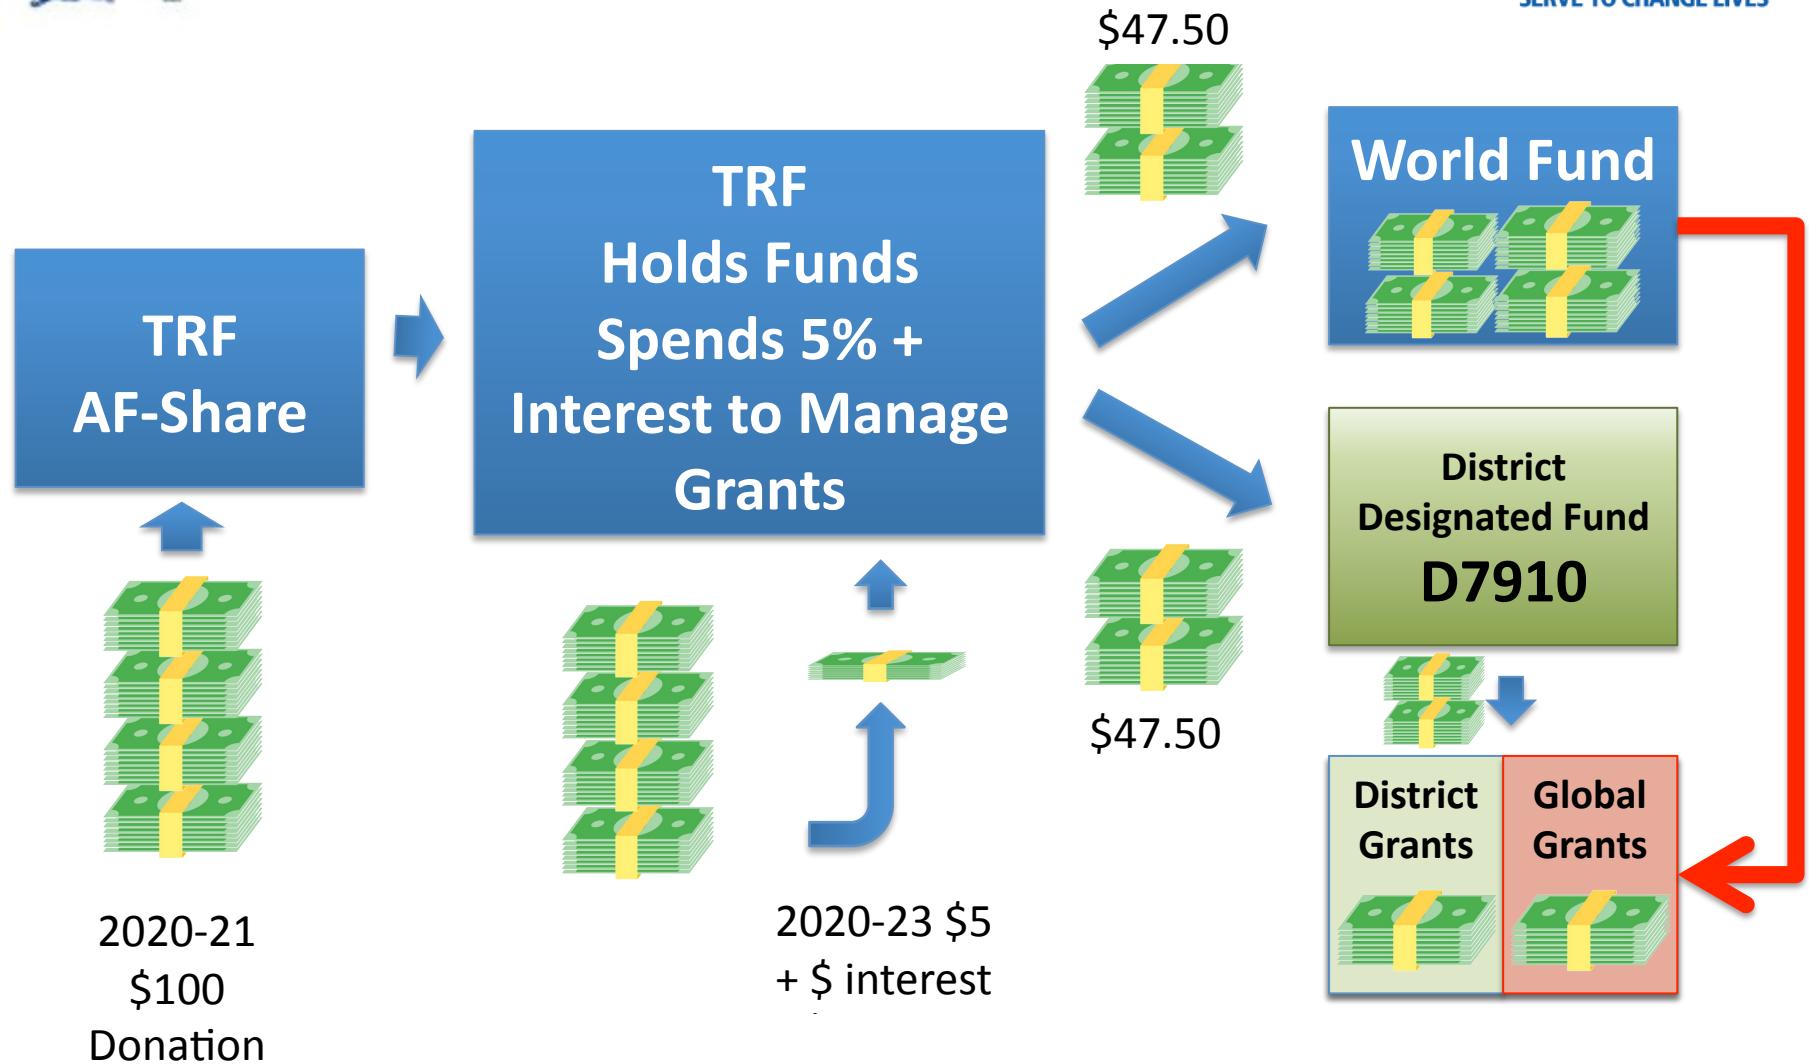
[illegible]

$47.50

TRF
AF-Share

TRF
Holds Funds
Spends 5% +
Interest to Manage
Grants

World Fund

District
Designated Fund
D7910

$47.50

District
Grants

Global
Grants

2020-21
$100
Donation

2020-23 $5
+ $ interest